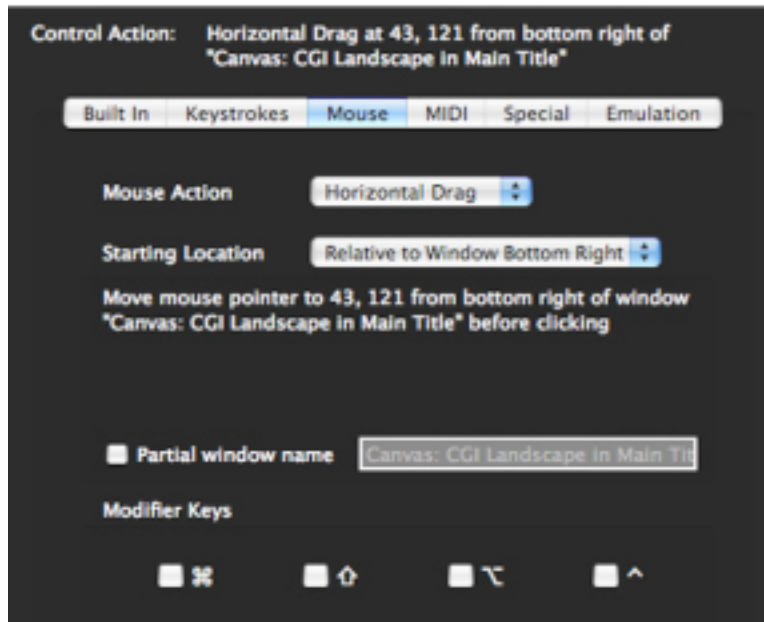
Control Action: Horizontal Drag at 43, 121 from bottom right of "Canvas: CGI Landscape in Main Title"

Built In | Keystrokes | Mouse | MIDI | Special | Emulation

Mouse Action Horizontal Drag

Starting Location Relative to Window Bottom Right

Move mouse pointer to 43, 121 from bottom right of window "Canvas: CGI Landscape in Main Title" before clicking

Partial window name Canvas: CGI Landscape in Main Tit

Modifier Keys

⌘ ⇧ ⌥ ^